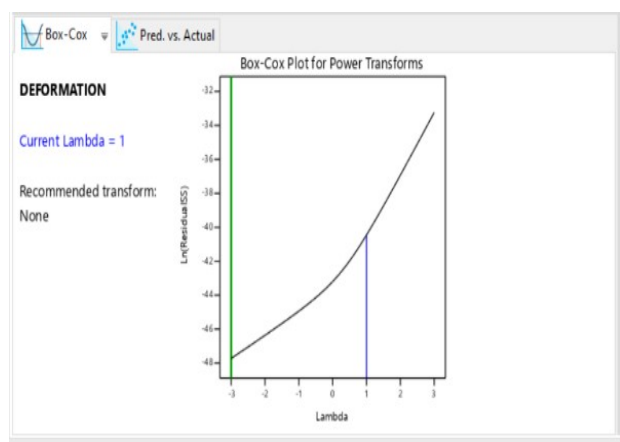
Box-Cox
Pred. vs. Actual

DEFORMATION

Current Lambda = 1

Recommended transform:
None

Box-Cox Plot for Power Transforms

-32
-34
-36
-38
-40
-42
-44
-46
-48

Ln(ResidualSS)

-3
-2
-1
0
1
2
3

Lambda